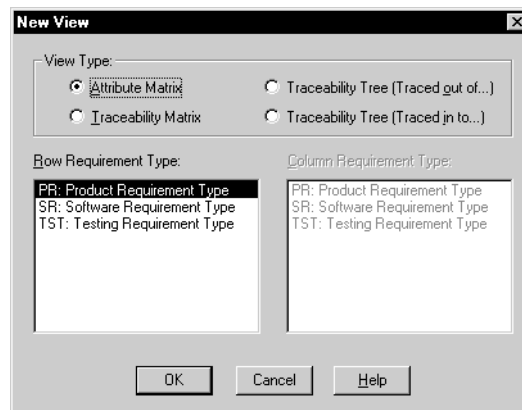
New View

View Type:

Attribute Matrix

Traceability Tree (Traced out of...)

Traceability Matrix

Traceability Tree (Traced in to...)

Row Requirement Type:

PR: Product Requirement Type
SR: Software Requirement Type
TST: Testing Requirement Type

Column Requirement Type:

PR: Product Requirement Type
SR: Software Requirement Type
TST: Testing Requirement Type

OK

Cancel

Help